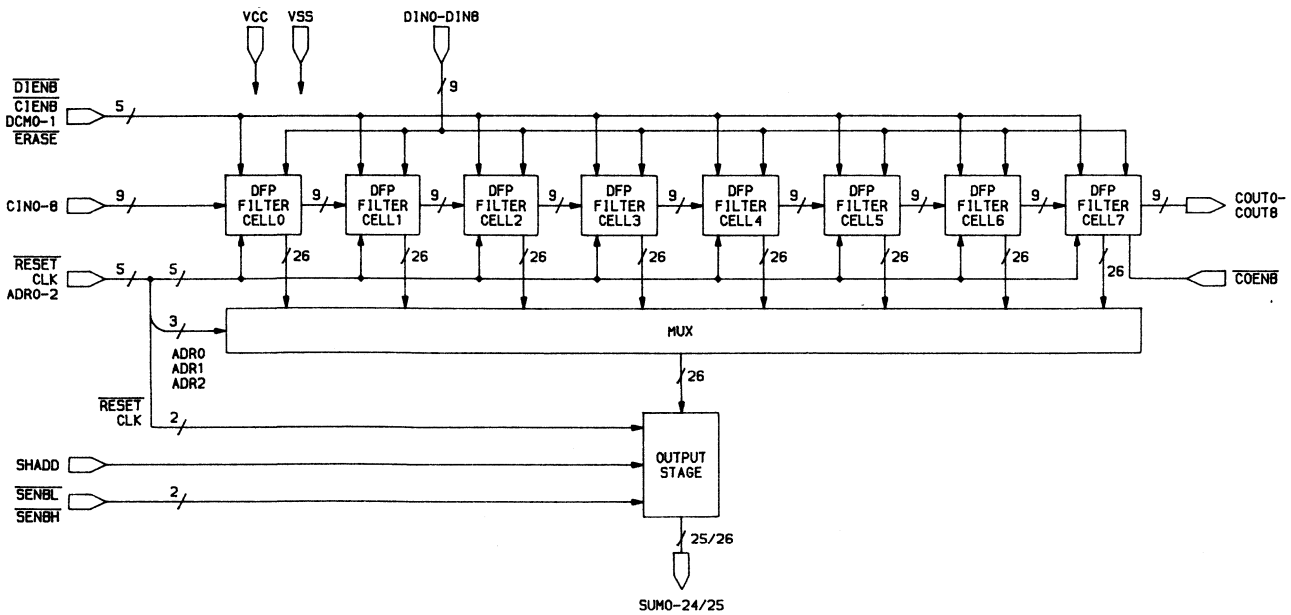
VCC VSS DIN0-DIN8

9

$\overline{DIENB}$
$\overline{CIENB}$
DCM0-1
$\overline{ERASE}$

5

CIN0-8

9

DFP FILTER CELL0

9

DFP FILTER CELL1

9

DFP FILTER CELL2

9

DFP FILTER CELL3

9

DFP FILTER CELL4

9

DFP FILTER CELL5

9

DFP FILTER CELL6

9

DFP FILTER CELL7

9

COUT0-COUT8

26 26 26 26 26 26 26 26

$\overline{RESET}$
CLK
ADR0-2

5 5

$\overline{COENB}$

3

MUX

ADR0
ADR1
ADR2

26

$\overline{RESET}$
CLK

2

OUTPUT STAGE

SHADD

$\overline{SENBL}$
$\overline{SENBH}$

2

25/26

SUM0-24/25